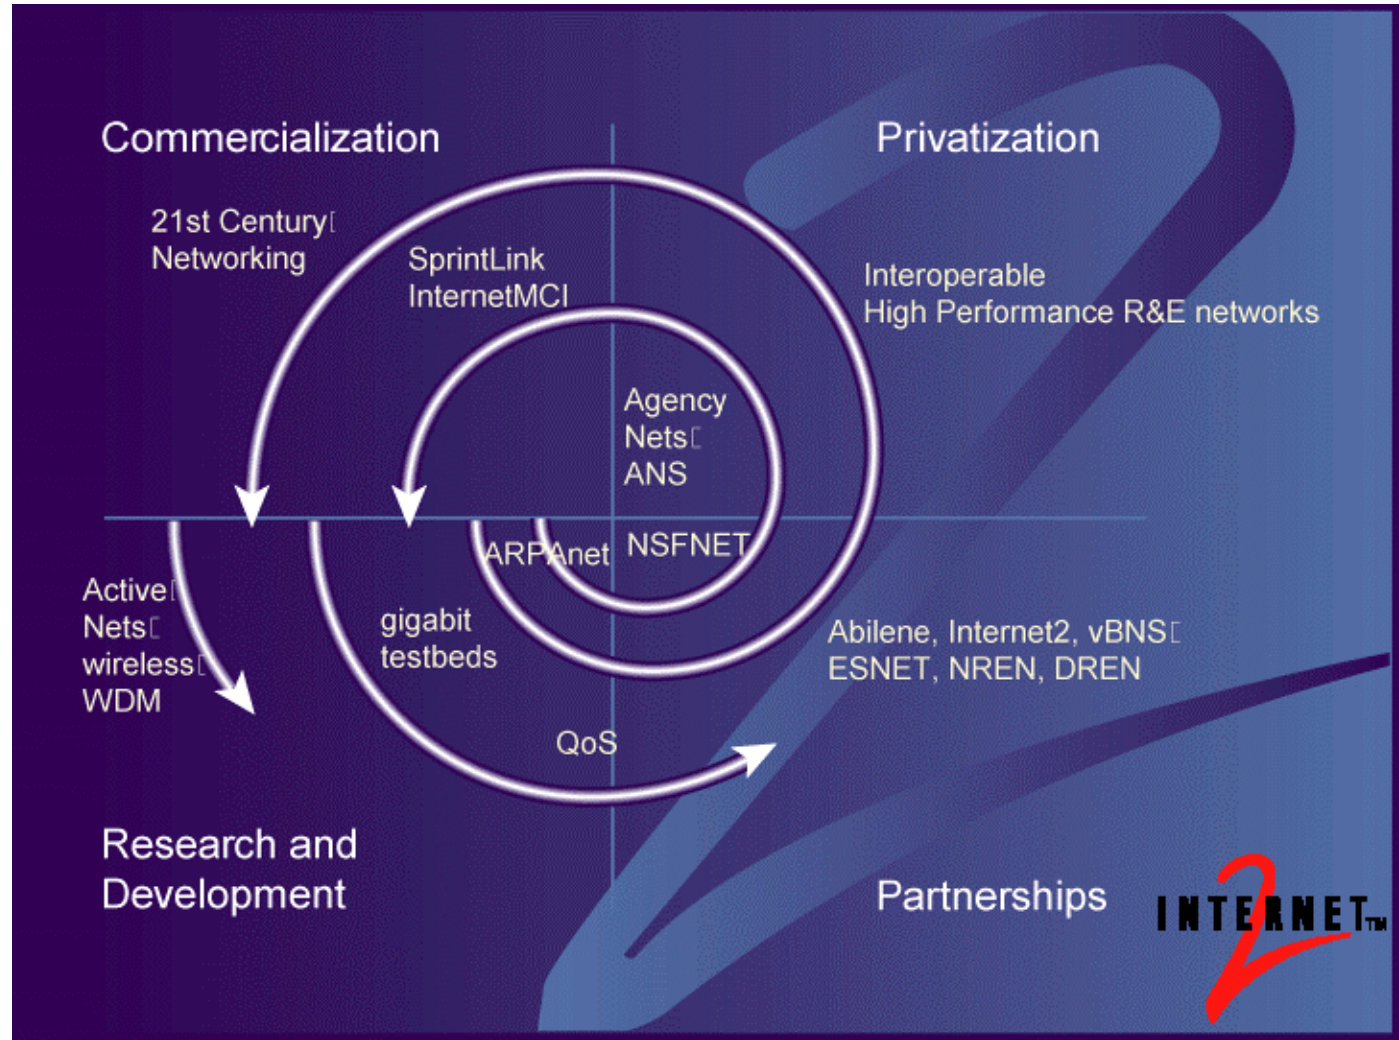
Commercialization

Privatization

21st Century
Networking

SprintLink
InternetMCI

Interoperable
High Performance R&E networks

Agency
Nets
ANS

ARPAnet

NSFNET

Active
Nets
wireless
WDM

gigabit
testbeds

Abilene, Internet2, vBNS
ESNET, NREN, DREN

QoS

Research and
Development

Partnerships

INTERNET 2 TM